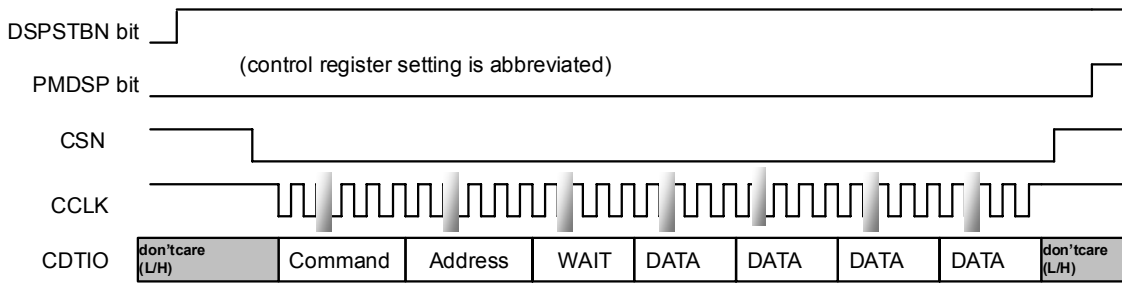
DSPSTBN bit

(control register setting is abbreviated)

PMDSP bit

CSN

CCLK

CDTIO

| don'tcare (L/H) | Command | Address | WAIT | DATA | DATA | DATA | DATA | don'tcare (L/H) |
|---|---|---|---|---|---|---|---|---|